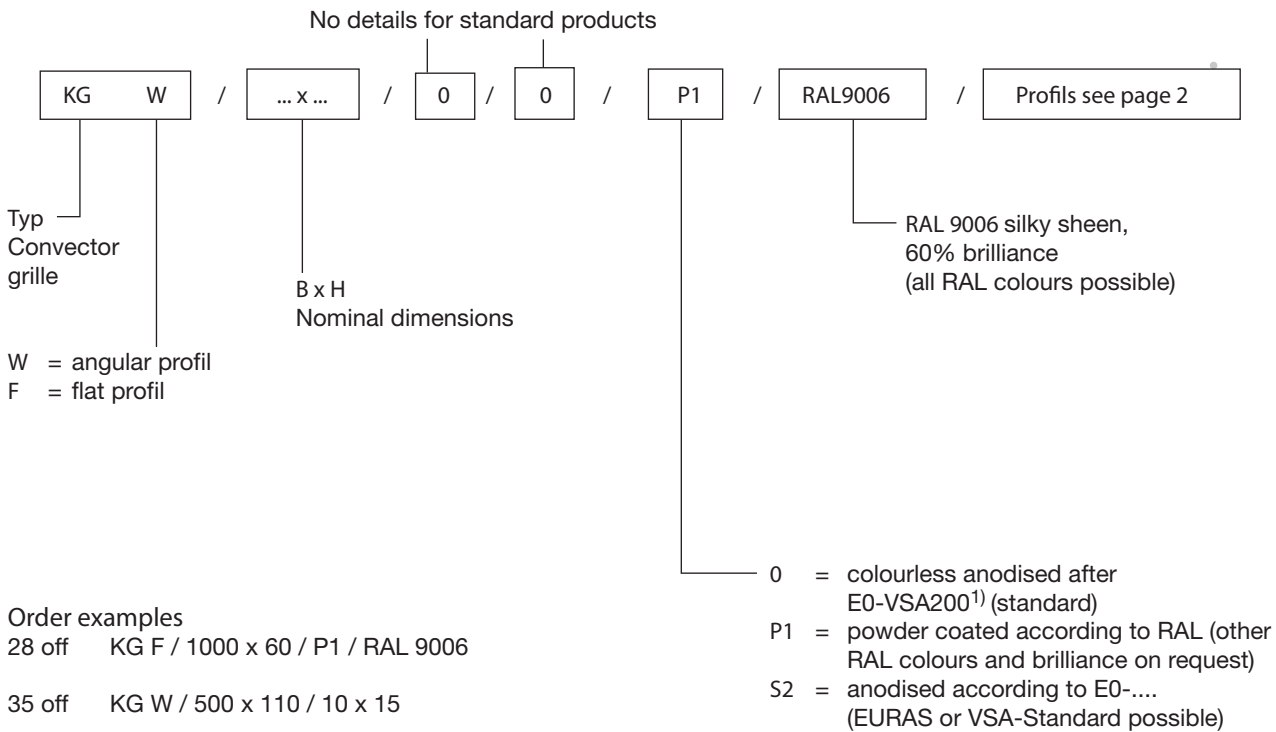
No details for standard products

KG W / ... x ... / 0 / 0 / P1 / RAL9006 / Profils see page 2

Typ
Convector
grille

B x H
Nominal dimensions

RAL 9006 silky sheen,
60% brilliance
(all RAL colours possible)

W = angular profil
F = flat profil

0 = colourless anodised after E0-VSA200$^{1)}$ (standard)
P1 = powder coated according to RAL (other RAL colours and brilliance on request)
S2 = anodised according to E0-.... (EURAS or VSA-Standard possible)

Order examples
28 off KG F / 1000 x 60 / P1 / RAL 9006

35 off KG W / 500 x 110 / 10 x 15